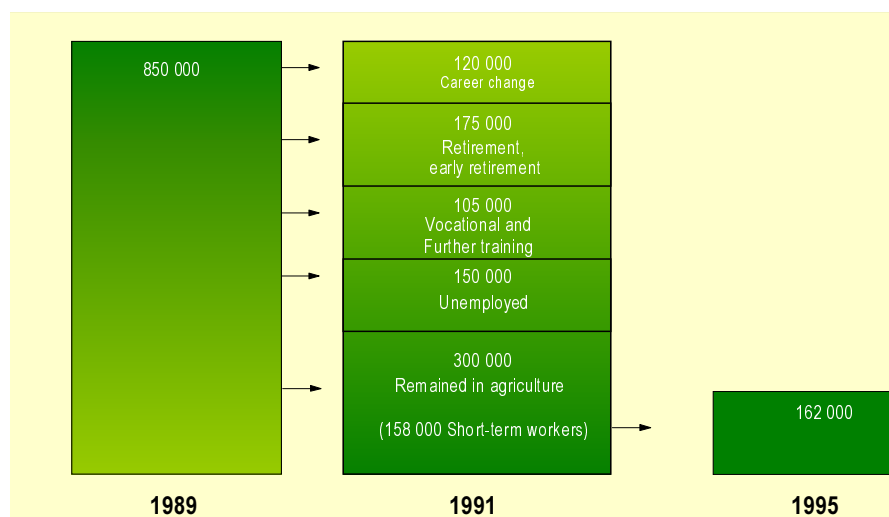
850 000

120 000
Career change

175 000
Retirement, early retirement

105 000
Vocational and Further training

150 000
Unemployed

300 000
Remained in agriculture

(158 000 Short-term workers)

162 000

1989

1991

1995